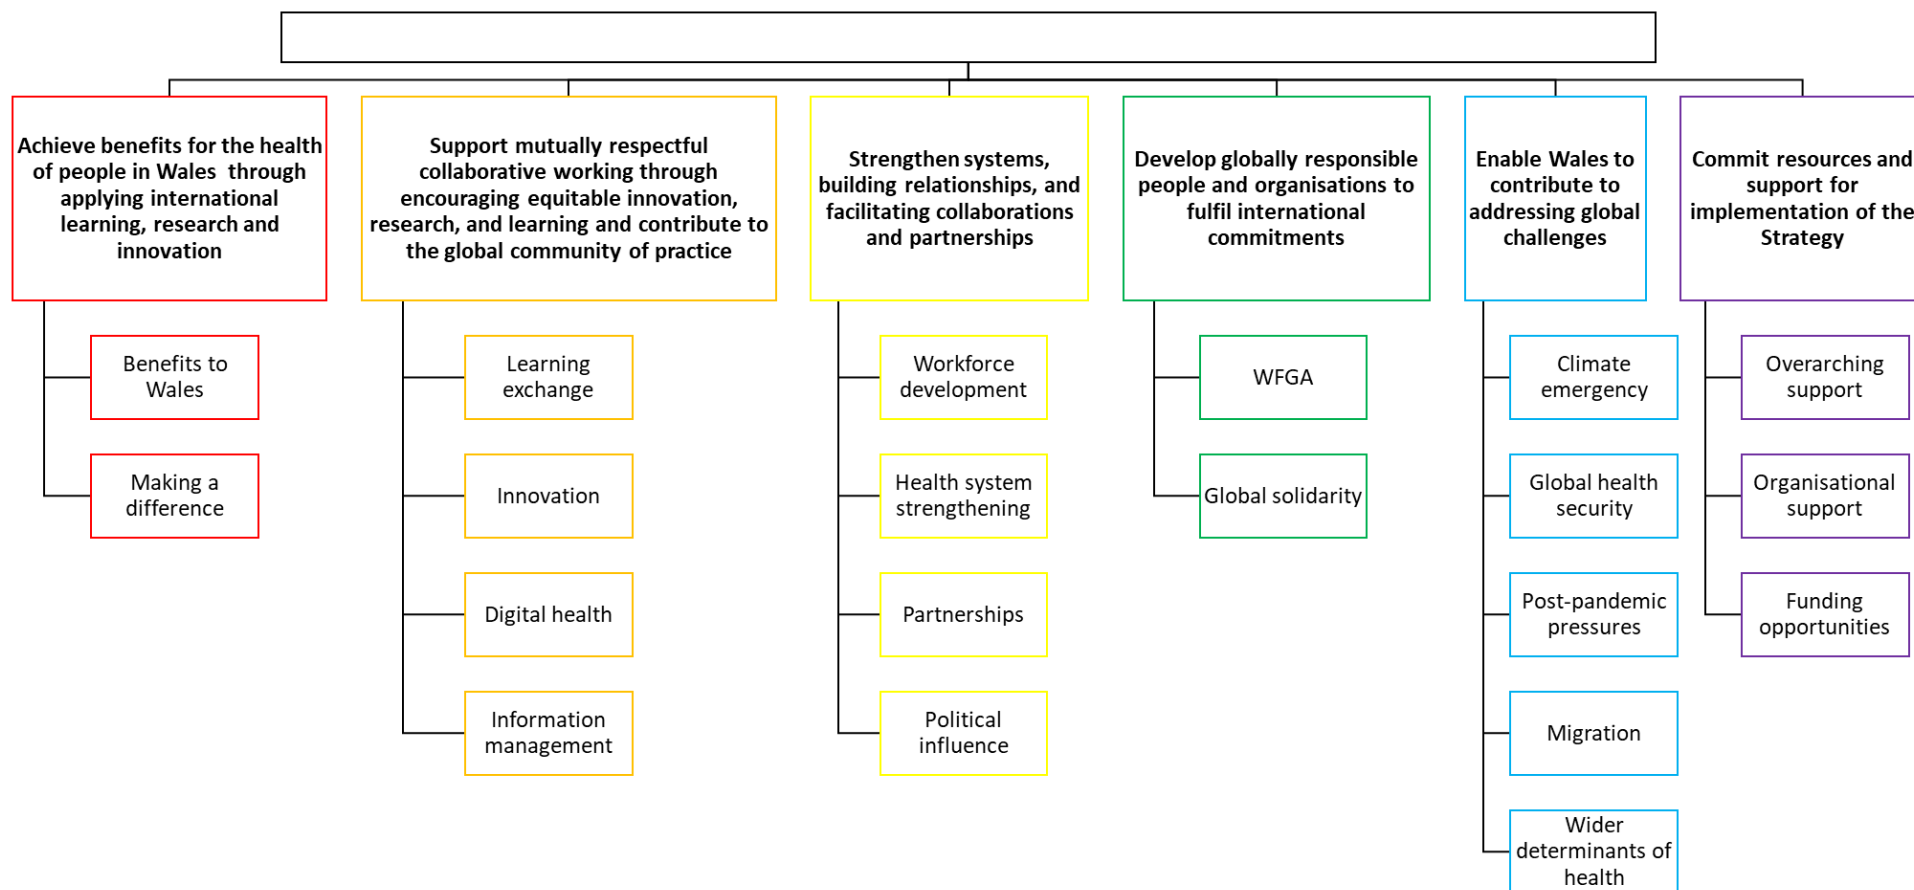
Achieve benefits for the health of people in Wales through applying international learning, research and innovation

Benefits to Wales

Making a difference

Support mutually respectful collaborative working through encouraging equitable innovation, research, and learning and contribute to the global community of practice

Learning exchange

Innovation

Digital health

Information management

Strengthen systems, building relationships, and facilitating collaborations and partnerships

Workforce development

Health system strengthening

Partnerships

Political influence

Develop globally responsible people and organisations to fulfil international commitments

WFGA

Global solidarity

Enable Wales to contribute to addressing global challenges

Climate emergency

Global health security

Post-pandemic pressures

Migration

Wider determinants of health

Commit resources and support for implementation of the Strategy

Overarching support

Organisational support

Funding opportunities